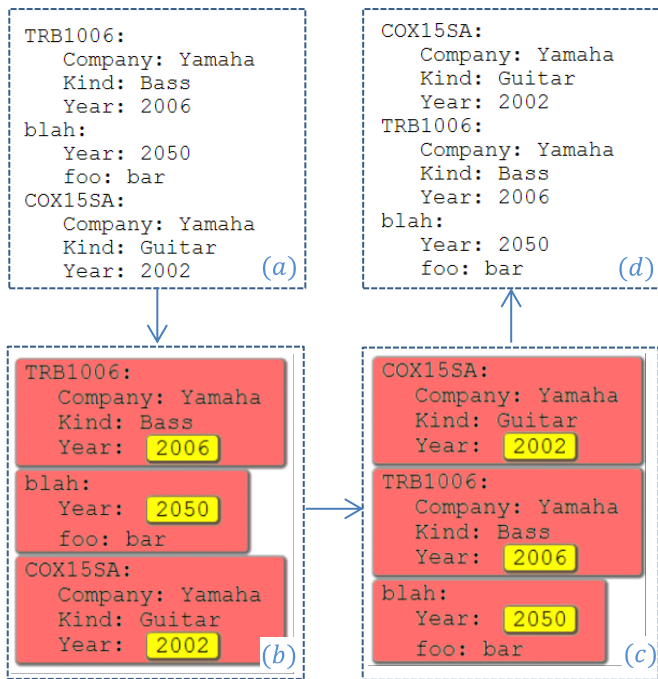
TRB1006:
Company: Yamaha
Kind: Bass
Year: 2006
blah:
Year: 2050
foo: bar
COX15SA:
Company: Yamaha
Kind: Guitar
Year: 2002
$(a)$

COX15SA:
Company: Yamaha
Kind: Guitar
Year: 2002
TRB1006:
Company: Yamaha
Kind: Bass
Year: 2006
blah:
Year: 2050
foo: bar
$(d)$

TRB1006:
Company: Yamaha
Kind: Bass
Year: 2006
blah:
Year: 2050
foo: bar
COX15SA:
Company: Yamaha
Kind: Guitar
Year: 2002
$(b)$

COX15SA:
Company: Yamaha
Kind: Guitar
Year: 2002
TRB1006:
Company: Yamaha
Kind: Bass
Year: 2006
blah:
Year: 2050
foo: bar
$(c)$